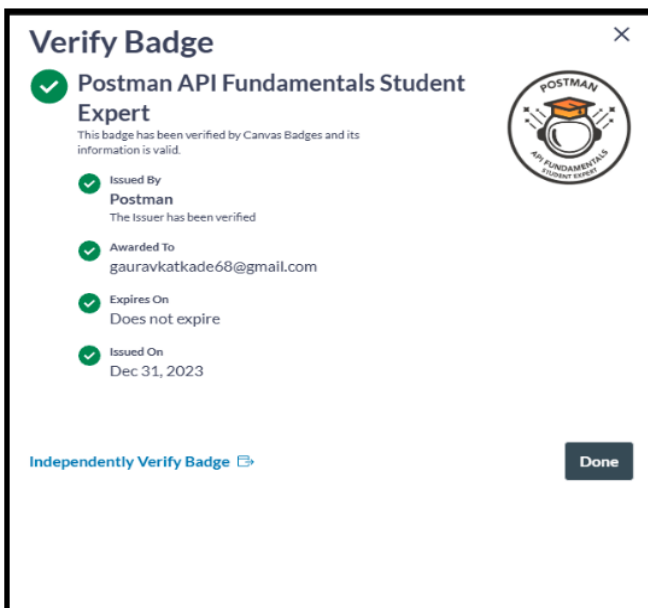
Verify Badge

×

Postman API Fundamentals Student Expert

This badge has been verified by Canvas Badges and its information is valid.

POSTMAN
API FUNDAMENTALS
STUDENT EXPERT

Issued By
Postman
The Issuer has been verified

Awarded To
gauravkatkade68@gmail.com

Expires On
Does not expire

Issued On
Dec 31, 2023

Independently Verify Badge

Done